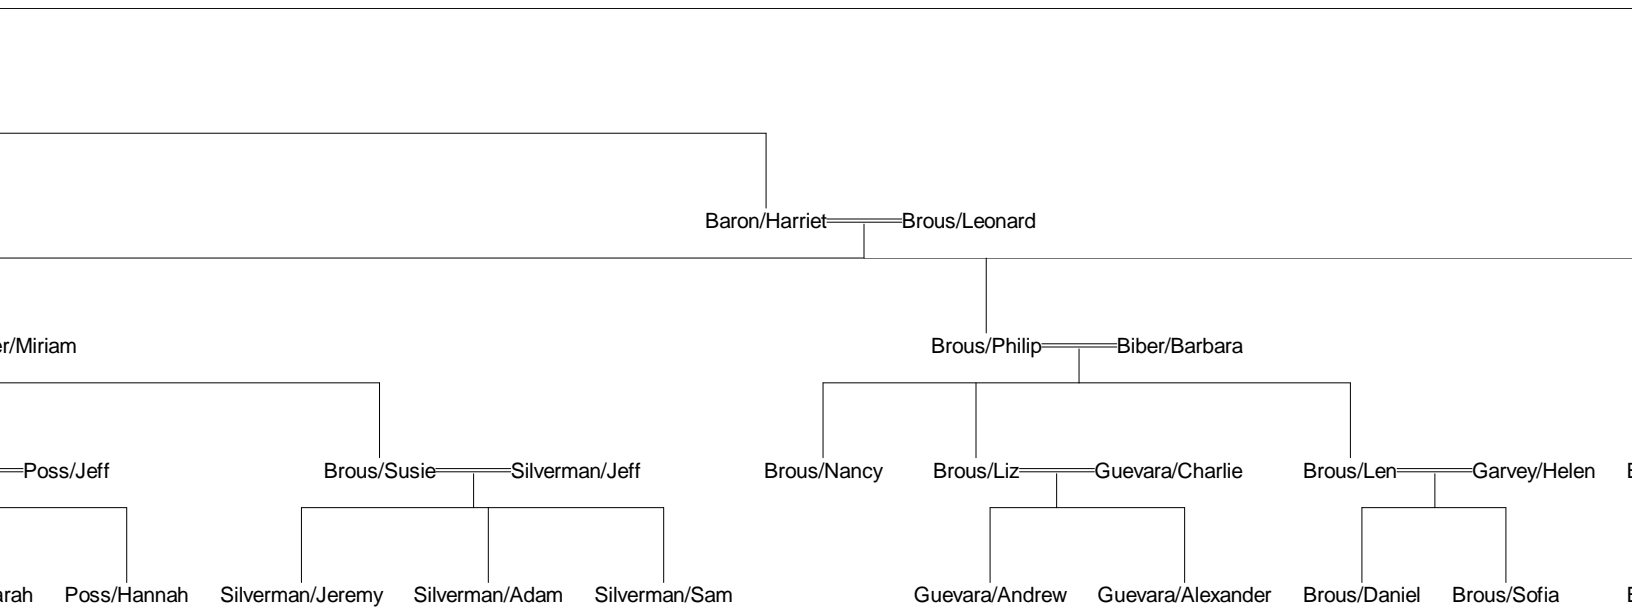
Baron/Harriet Brous/Leonard

er/Miriam

Brous/Philip Biber/Barbara

Poss/Jeff

Brous/Susie Silverman/Jeff

Brous/Nancy

Brous/Liz Guevara/Charlie

Brous/Len Garvey/Helen

B

arah

Poss/Hannah

Silverman/Jeremy

Silverman/Adam

Silverman/Sam

Guevara/Andrew

Guevara/Alexander

Brous/Daniel

Brous/Sofia

B